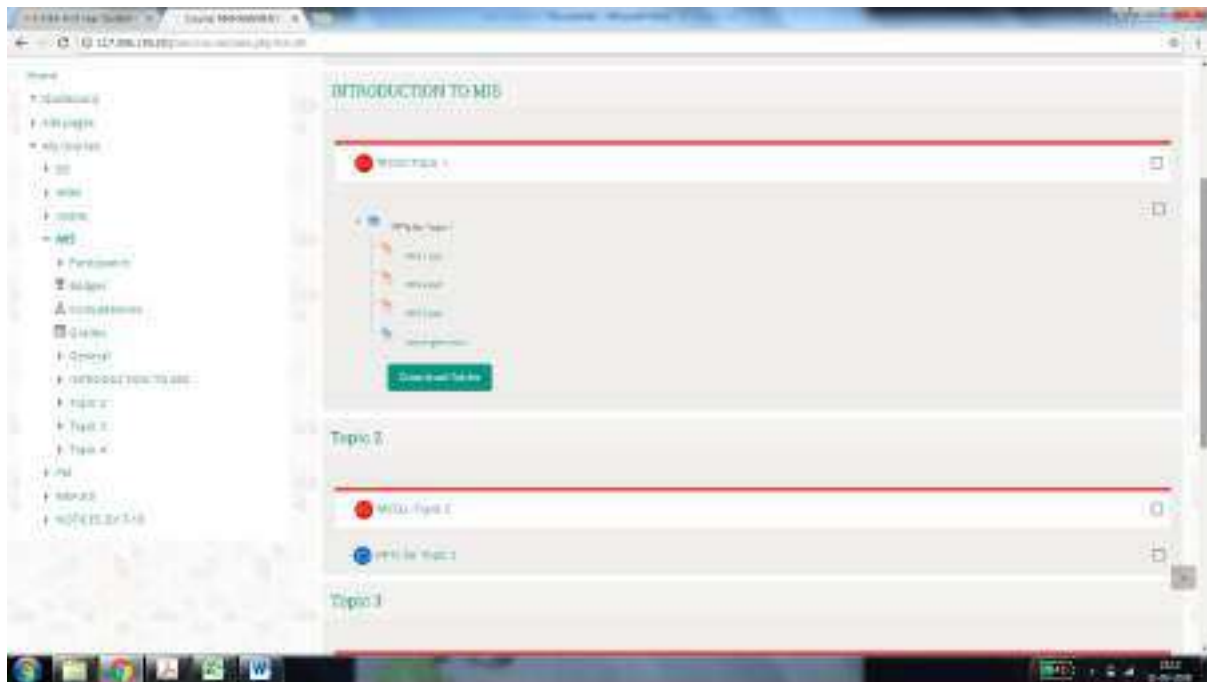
INTRODUCTION TO MIS

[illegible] Topic 1

PPTs for Topic 1

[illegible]

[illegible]

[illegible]

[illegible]

Download folder

Topic 2

MCQs Topic 2

PPTs for Topic 2

Topic 3

Home

Dashboard

Site pages

My courses

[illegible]

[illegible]

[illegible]

MIS

Participants

Badges

Competencies

Grades

General

INTRODUCTION TO MIS

Topic 2

Topic 3

Topic 4

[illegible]

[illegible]

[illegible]